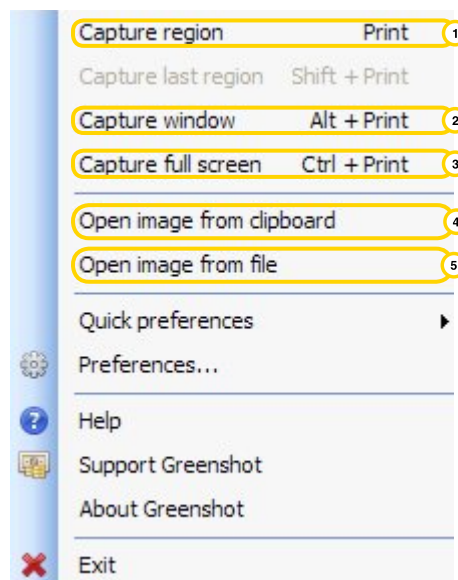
Capture region Print 1
Capture last region Shift + Print
Capture window Alt + Print 2
Capture full screen Ctrl + Print 3
Open image from clipboard 4
Open image from file 5
Quick preferences
Preferences...
Help
Support Greenshot
About Greenshot
Exit